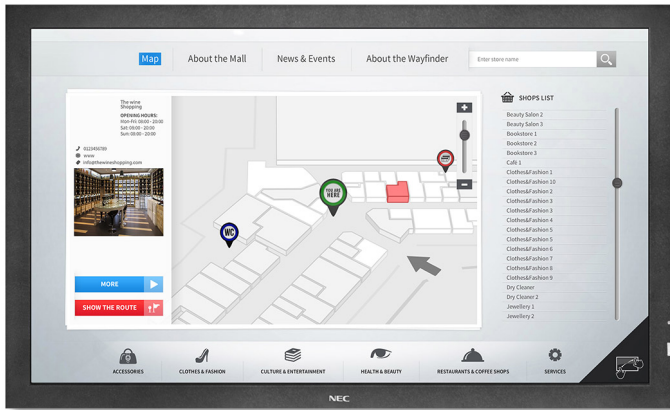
Map About the Mall News & Events About the Wayfinder

Enter store name

The wire Shopping
OPENING HOURS:
Mon-Fri: 08:00 - 20:00
Sat: 09:00 - 20:00
Sun: 08:00 - 20:00

0123456789
www
info@thewireshopping.com

MORE
SHOW THE ROUTE

YOU ARE HERE
WC

SHOPS LIST
Beauty Salon 2
Beauty Salon 3
Bookstore 1
Bookstore 2
Bookstore 3
Café 1
Clothes&Fashion 1
Clothes&Fashion 10
Clothes&Fashion 2
Clothes&Fashion 3
Clothes&Fashion 4
Clothes&Fashion 5
Clothes&Fashion 5
Clothes&Fashion 6
Clothes&Fashion 7
Clothes&Fashion 8
Clothes&Fashion 9
Dry Cleaner
Dry Cleaner 2
Jewellery 1
Jewellery 2

ACCESSORIES CLOTHES & FASHION CULTURE & ENTERTAINMENT HEALTH & BEAUTY RESTAURANTS & COFFEE SHOPS SERVICES

NEC